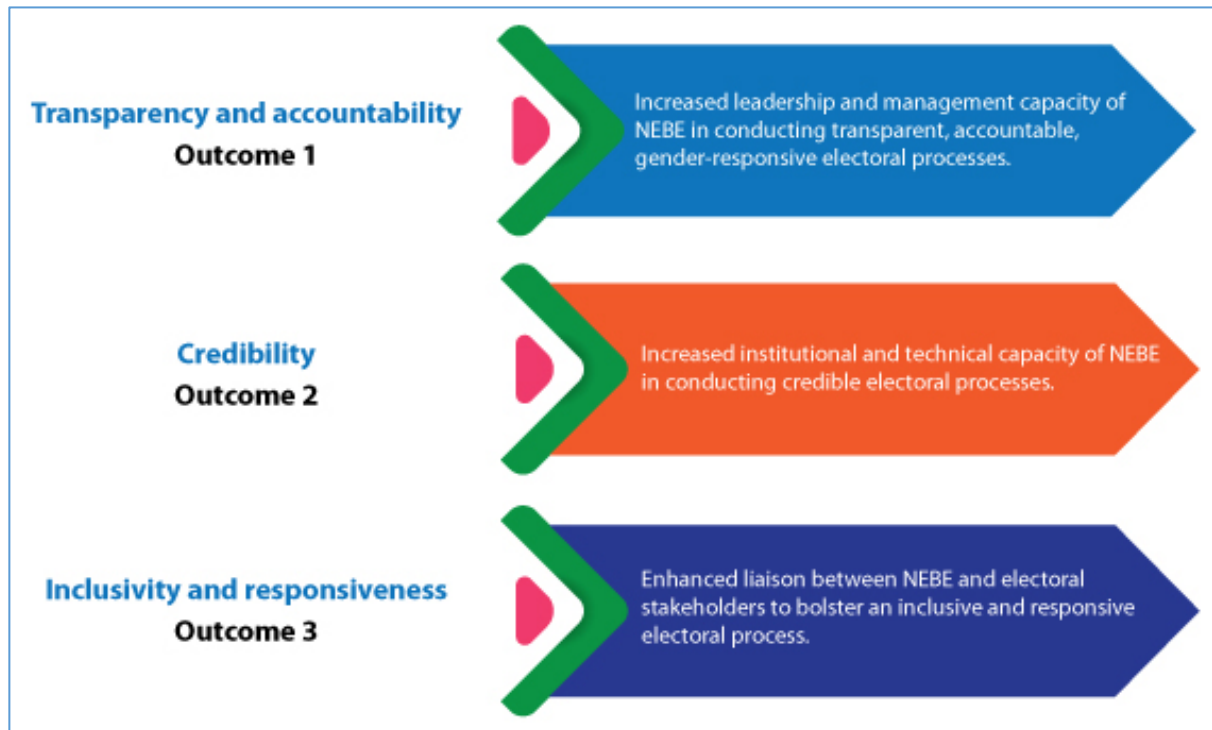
Transparency and accountability
Outcome 1

Increased leadership and management capacity of NEBE in conducting transparent, accountable, gender-responsive electoral processes.

Credibility
Outcome 2

Increased institutional and technical capacity of NEBE in conducting credible electoral processes.

Inclusivity and responsiveness
Outcome 3

Enhanced liaison between NEBE and electoral stakeholders to bolster an inclusive and responsive electoral process.